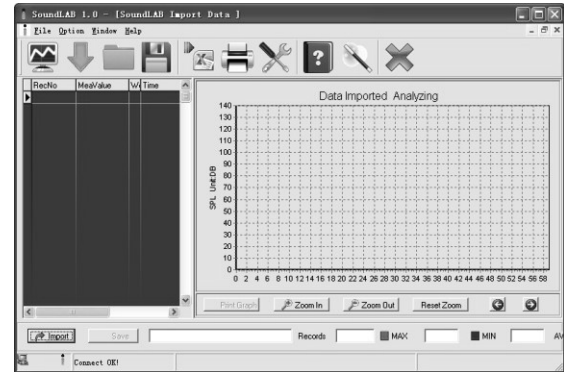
SoundLAB 1.0 - [SoundLAB Import Data]

File Option Window Help

RecNo MeaValue W Time

Data Imported Analyzing

140
130
120
110
100
90
80
70
60
50
40
30
20
10
0

SPL Unit:DB

0 2 4 6 8 10 12 14 16 18 20 22 24 26 28 30 32 34 36 38 40 42 44 46 48 50 52 54 56 58

Print Graph Zoom In Zoom Out Reset Zoom

Import Save Records MAX MIN AV

Connect OK!